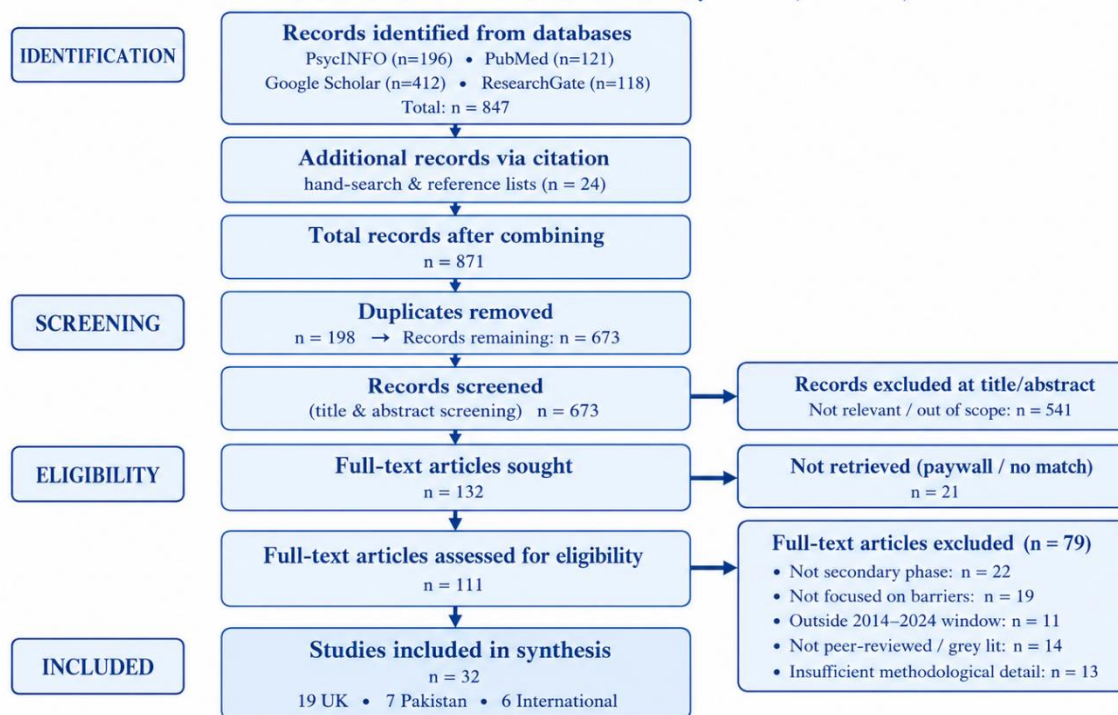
IDENTIFICATION

Records identified from databases
PsycINFO (n=196) • PubMed (n=121)
Google Scholar (n=412) • ResearchGate (n=118)
Total: n = 847

Additional records via citation
hand-search & reference lists (n = 24)

Total records after combining
n = 871

SCREENING

Duplicates removed
n = 198 → Records remaining: n = 673

Records screened
(title & abstract screening) n = 673

Records excluded at title/abstract
Not relevant / out of scope: n = 541

ELIGIBILITY

Full-text articles sought
n = 132

Not retrieved (paywall / no match)
n = 21

Full-text articles assessed for eligibility
n = 111

Full-text articles excluded (n = 79)
• Not secondary phase: n = 22
• Not focused on barriers: n = 19
• Outside 2014–2024 window: n = 11
• Not peer-reviewed / grey lit: n = 14
• Insufficient methodological detail: n = 13

INCLUDED

Studies included in synthesis
n = 32
19 UK • 7 Pakistan • 6 International